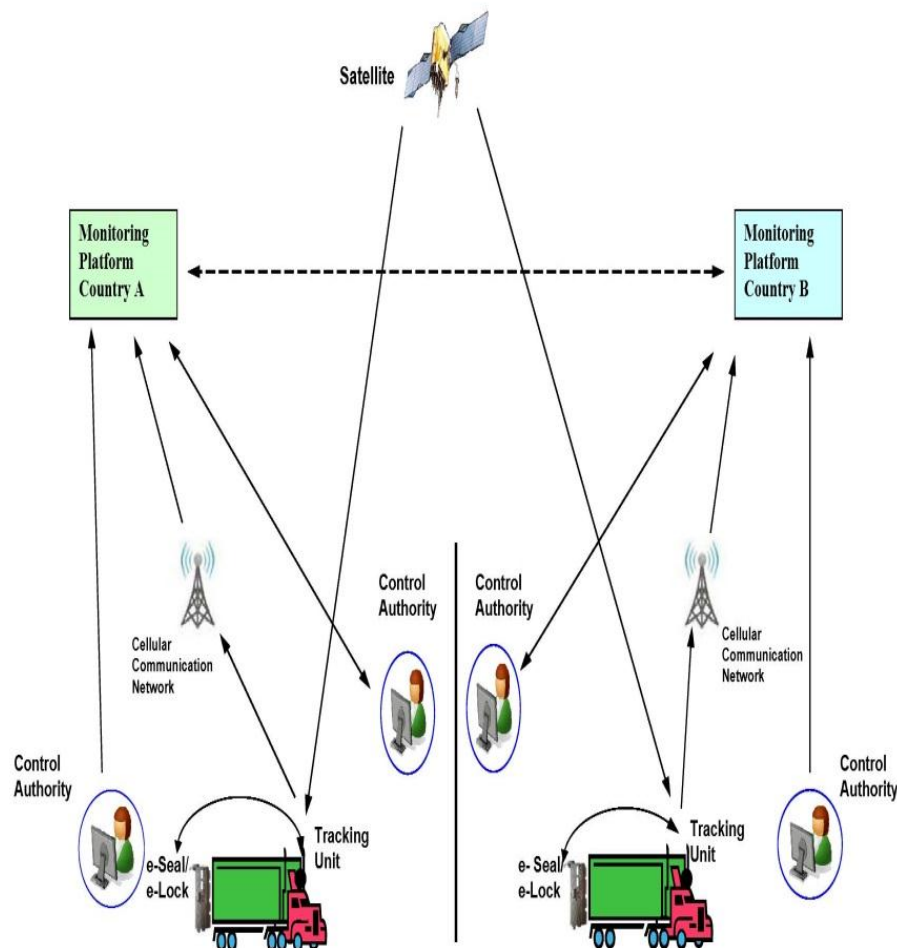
Satellite

Monitoring Platform Country A

Monitoring Platform Country B

Cellular Communication Network

Control Authority

Control Authority

Cellular Communication Network

Control Authority

Tracking Unit

e-Seal/ e-Lock

Control Authority

Tracking Unit

e- Seal/ e-Lock

Control Authority